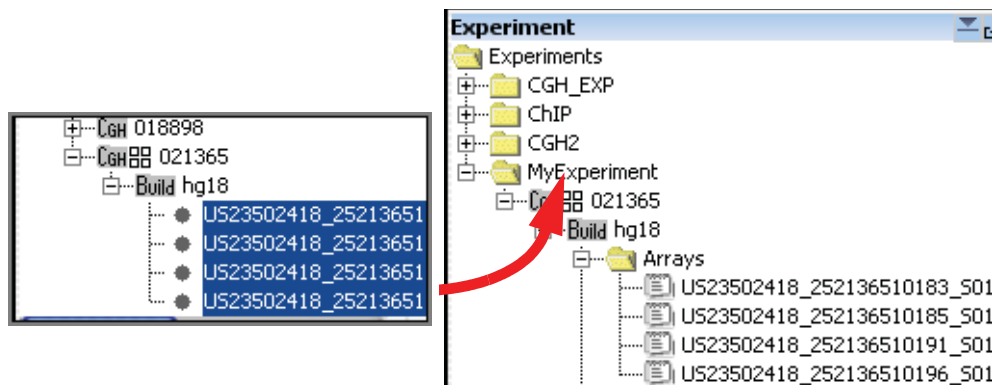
CGH 018898
CGH 021365
Build hg18
US23502418_25213651
US23502418_25213651
US23502418_25213651
US23502418_25213651

Experiment
Experiments
CGH_EXP
ChIP
CGH2
MyExperiment
CGH 021365
Build hg18
Arrays
US23502418_252136510183_S01
US23502418_252136510185_S01
US23502418_252136510191_S01
US23502418_252136510196_S01